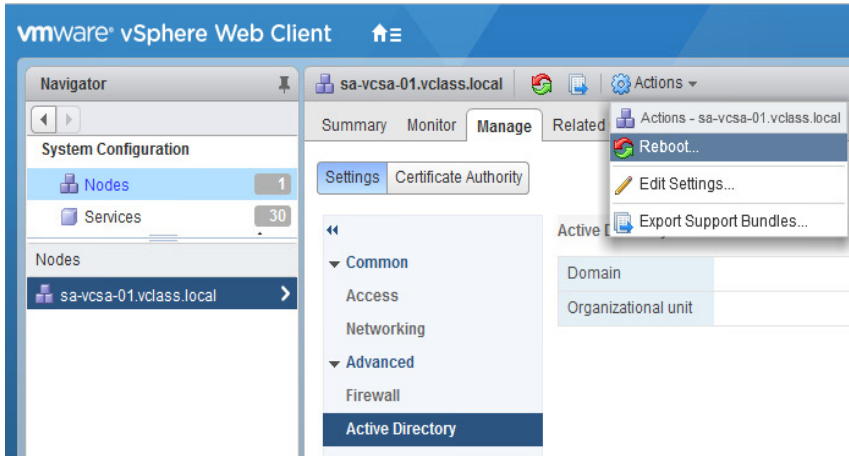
vmware® vSphere Web Client

Navigator

System Configuration

Nodes 1

Services 30

Nodes

sa-vcsa-01.vclass.local

sa-vcsa-01.vclass.local

Actions

Summary Monitor Manage Related

Settings Certificate Authority

Common

Access

Networking

Advanced

Firewall

Active Directory

Active D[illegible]

Domain

Organizational unit

Actions - sa-vcsa-01.vclass.local

Reboot...

Edit Settings...

Export Support Bundles...